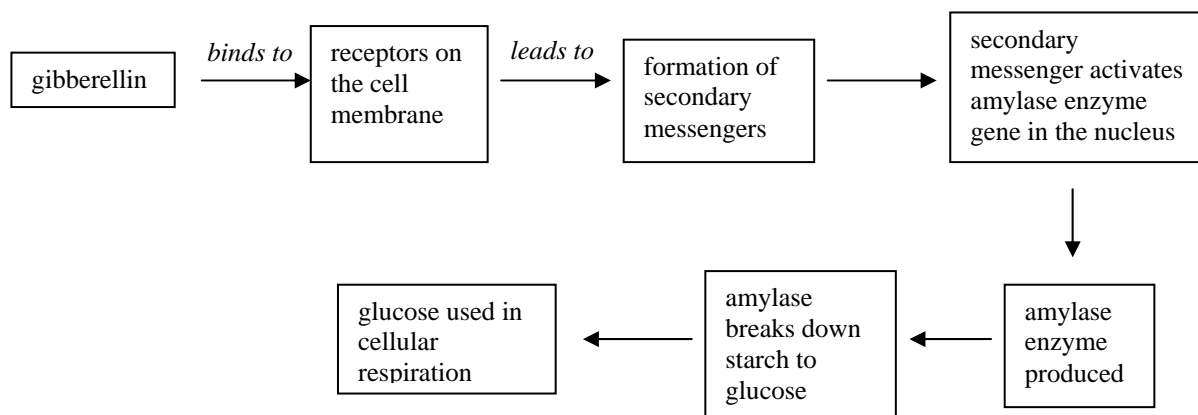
gibberellin

binds to

receptors on the cell membrane

leads to

formation of secondary messengers

secondary messenger activates amylase enzyme gene in the nucleus

amylase enzyme produced

amylase breaks down starch to glucose

glucose used in cellular respiration